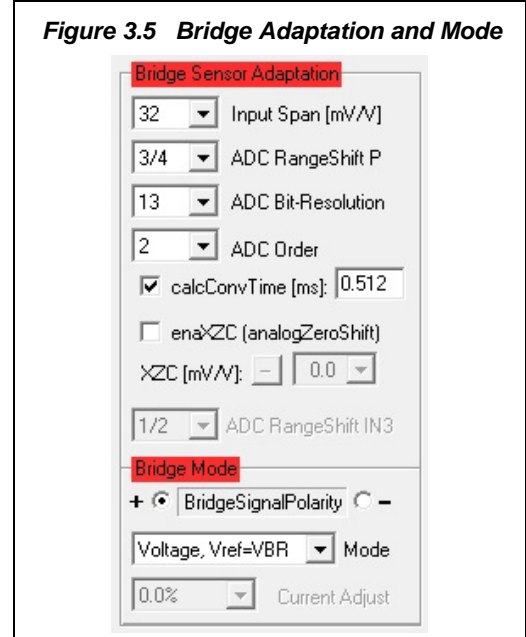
Figure 3.5 Bridge Adaptation and Mode

Bridge Sensor Adaptation

32 Input Span [mV/V]

3/4 ADC RangeShift P

13 ADC Bit-Resolution

2 ADC Order

calcConvTime [ms]: 0.512

enaXZC (analogZeroShift)

XZC [mV/V]: – 0.0

1/2 ADC RangeShift IN3

Bridge Mode

+ BridgeSignalPolarity –

Voltage, Vref=VBR Mode

0.0% Current Adjust